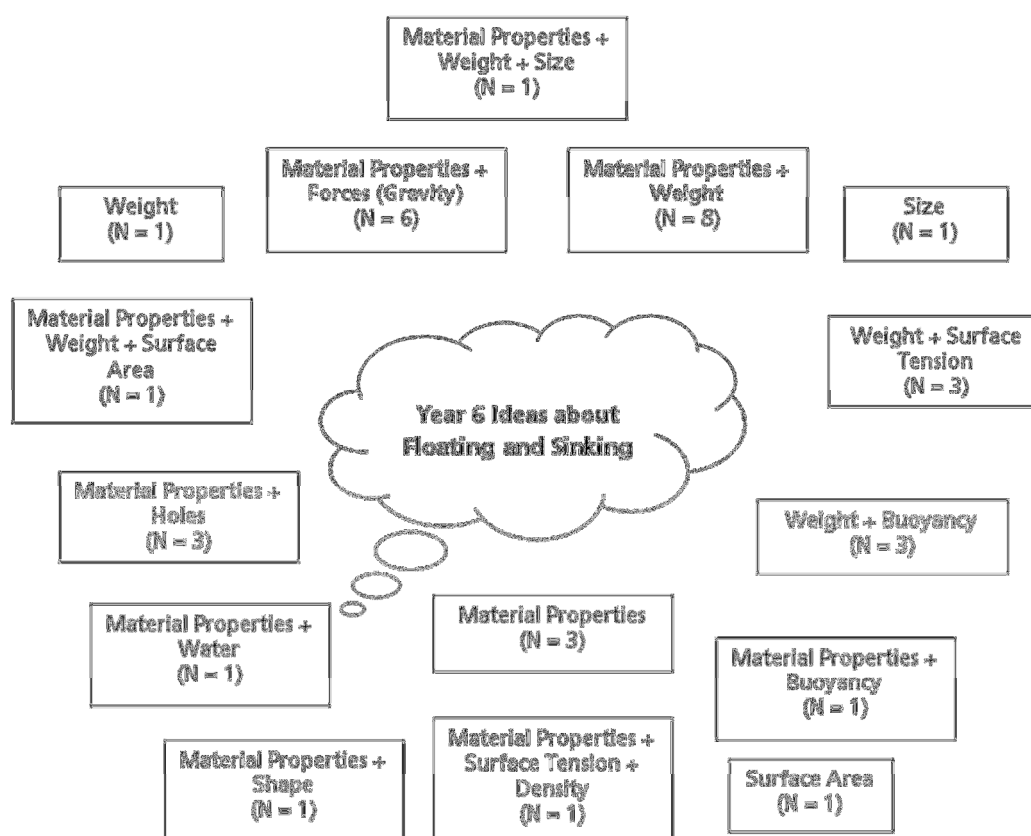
Material Properties + Weight + Size (N = 1)

Material Properties + Forces (Gravity) (N = 6)

Material Properties + Weight (N = 8)

Weight (N = 1)

Size (N = 1)

Material Properties + Weight + Surface Area (N = 1)

Weight + Surface Tension (N = 3)

Year 6 Ideas about Floating and Sinking

Material Properties + Holes (N = 3)

Weight + Buoyancy (N = 3)

Material Properties + Water (N = 1)

Material Properties (N = 3)

Material Properties + Buoyancy (N = 1)

Material Properties + Shape (N = 1)

Material Properties + Surface Tension + Density (N = 1)

Surface Area (N = 1)